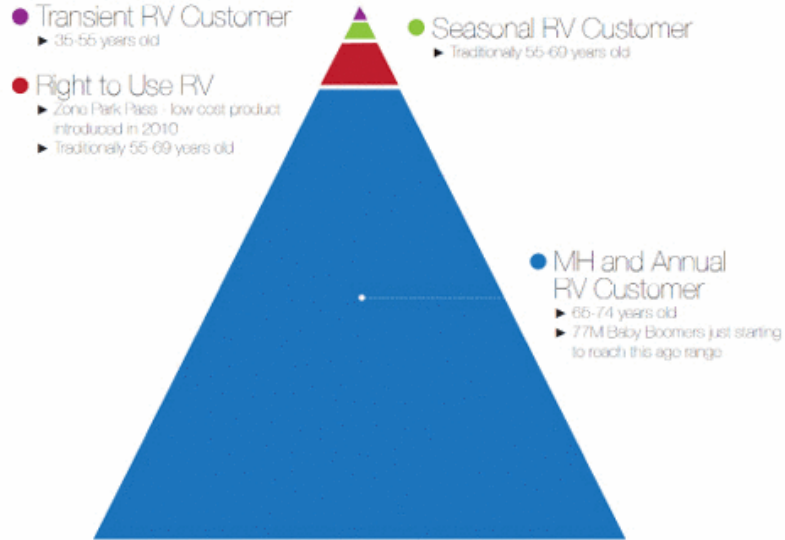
Transient RV Customer
► 35-55 years old

Seasonal RV Customer
► Traditionally 55-69 years old

Right to Use RV
► Zone Park Pass - low cost product introduced in 2010
► Traditionally 55-69 years old

MH and Annual RV Customer
► 65-74 years old
► 77M Baby Boomers just starting to reach this age range